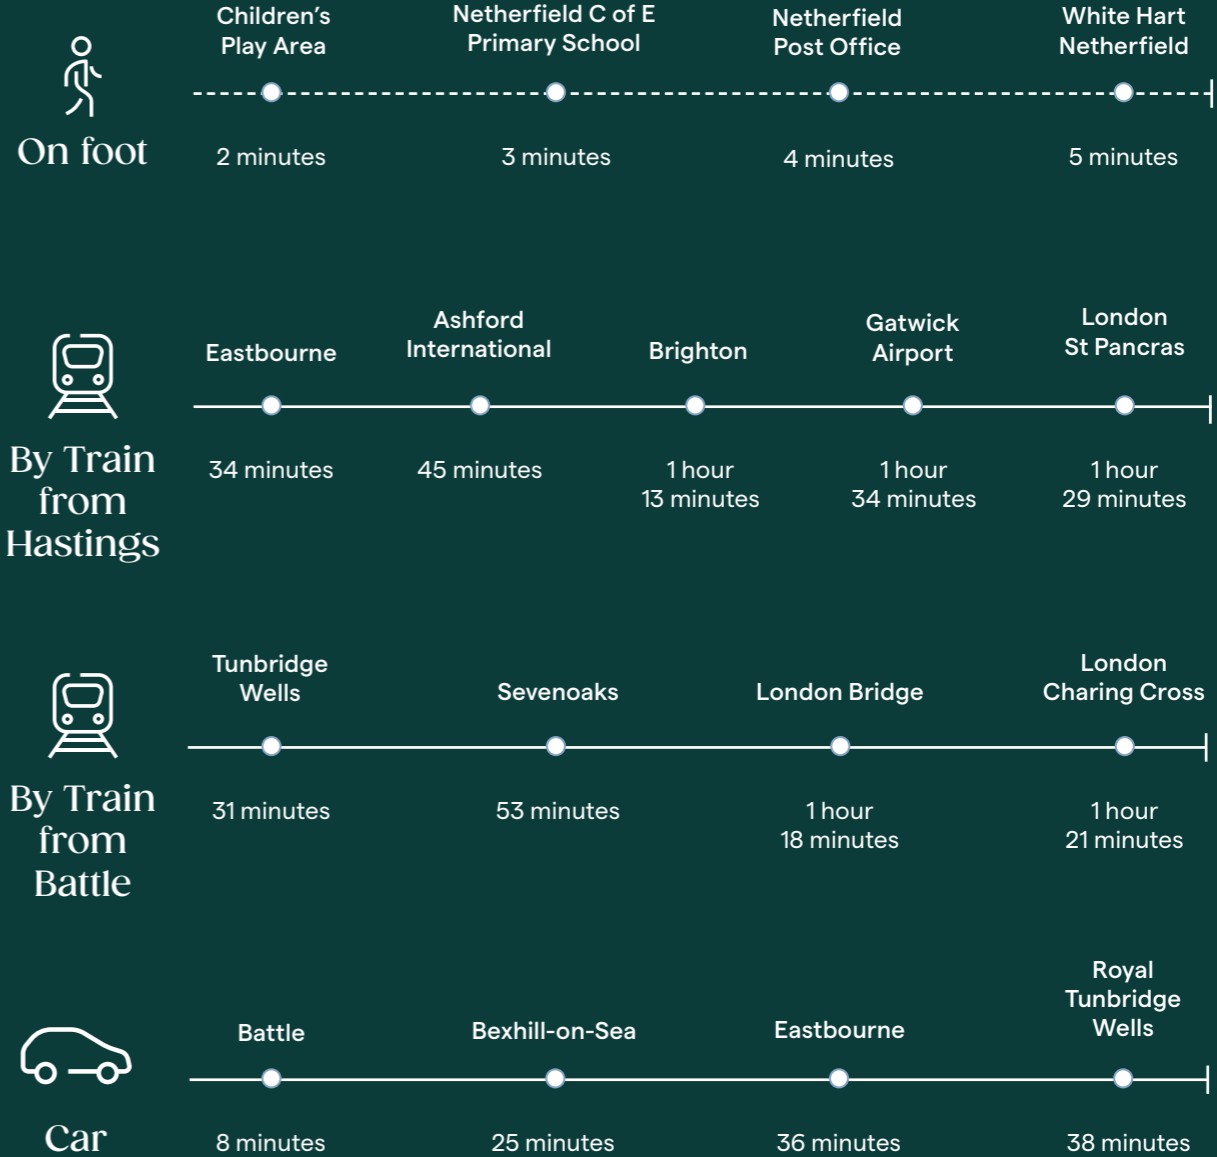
On foot

Children's Play Area
2 minutes

Netherfield C of E Primary School
3 minutes

Netherfield Post Office
4 minutes

White Hart Netherfield
5 minutes

By Train from Hastings

Eastbourne
34 minutes

Ashford International
45 minutes

Brighton
1 hour 13 minutes

Gatwick Airport
1 hour 34 minutes

London St Pancras
1 hour 29 minutes

By Train from Battle

Tunbridge Wells
31 minutes

Sevenoaks
53 minutes

London Bridge
1 hour 18 minutes

London Charing Cross
1 hour 21 minutes

Car

Battle
8 minutes

Bexhill-on-Sea
25 minutes

Eastbourne
36 minutes

Royal Tunbridge Wells
38 minutes